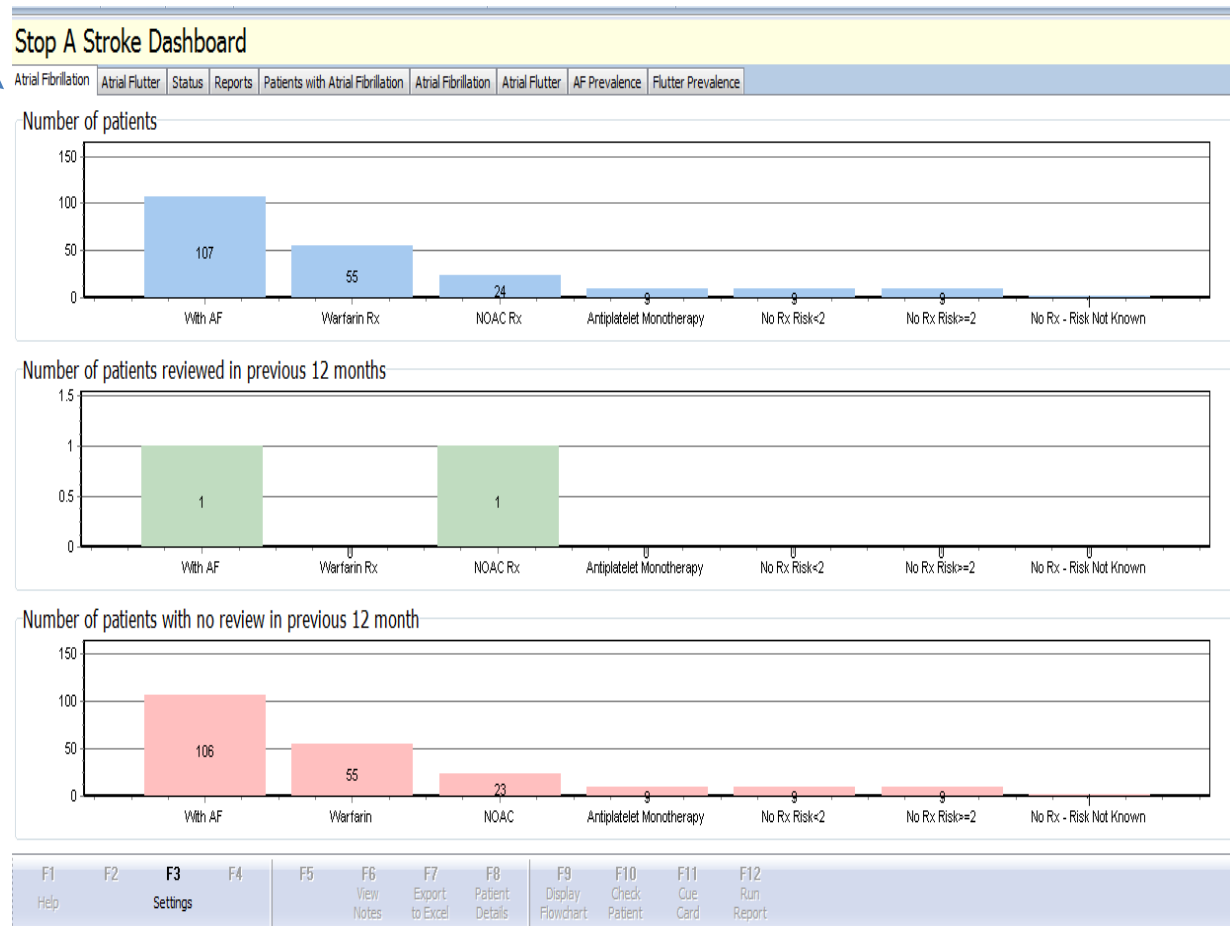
Stop A Stroke Dashboard

Atrial Fibrillation | Atrial Flutter | Status | Reports | Patients with Atrial Fibrillation | Atrial Fibrillation | Atrial Flutter | AF Prevalence | Flutter Prevalence

Number of patients

150
100
50
0

107
55
24
9
9
9
1

With AF
Warfarin Rx
NOAC Rx
Antiplatelet Monotherapy
No Rx Risk<2
No Rx Risk>=2
No Rx - Risk Not Known

Number of patients reviewed in previous 12 months

1.5
1
0.5
0

1
0
1
0
0
0
0

With AF
Warfarin Rx
NOAC Rx
Antiplatelet Monotherapy
No Rx Risk<2
No Rx Risk>=2
No Rx - Risk Not Known

Number of patients with no review in previous 12 month

150
100
50
0

106
55
23
9
9
9
1

With AF
Warfarin
NOAC
Antiplatelet Monotherapy
No Rx Risk<2
No Rx Risk>=2
No Rx - Risk Not Known

F1 Help
F2
F3 Settings
F4
F5
F6 View Notes
F7 Export to Excel
F8 Patient Details
F9 Display Flowchart
F10 Check Patient
F11 Cue Card
F12 Run Report